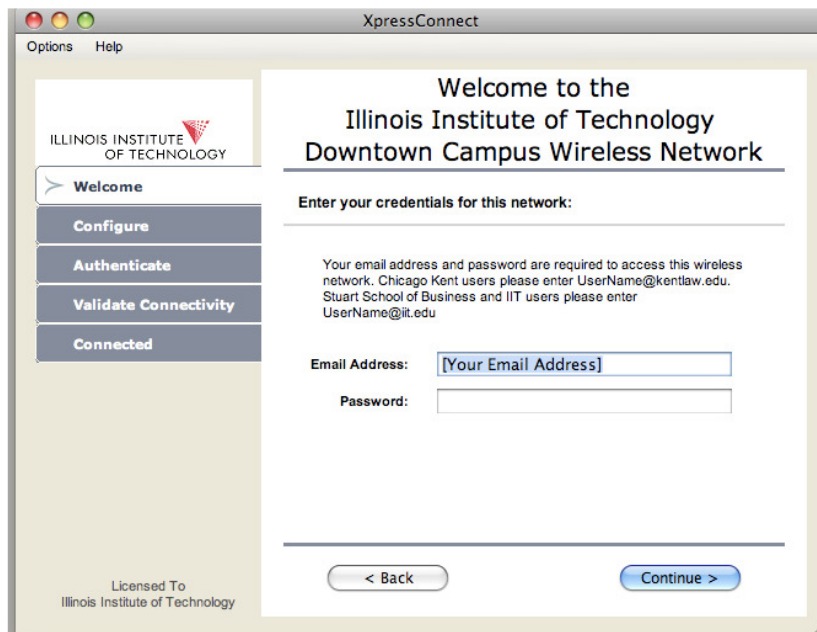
XpressConnect

Options Help

ILLINOIS INSTITUTE OF TECHNOLOGY

Welcome

Configure

Authenticate

Validate Connectivity

Connected

Licensed To
Illinois Institute of Technology

Welcome to the
Illinois Institute of Technology
Downtown Campus Wireless Network

Enter your credentials for this network:

Your email address and password are required to access this wireless network. Chicago Kent users please enter UserName@kentlaw.edu. Stuart School of Business and IIT users please enter UserName@iit.edu

Email Address: [Your Email Address]

Password:

< Back

Continue >